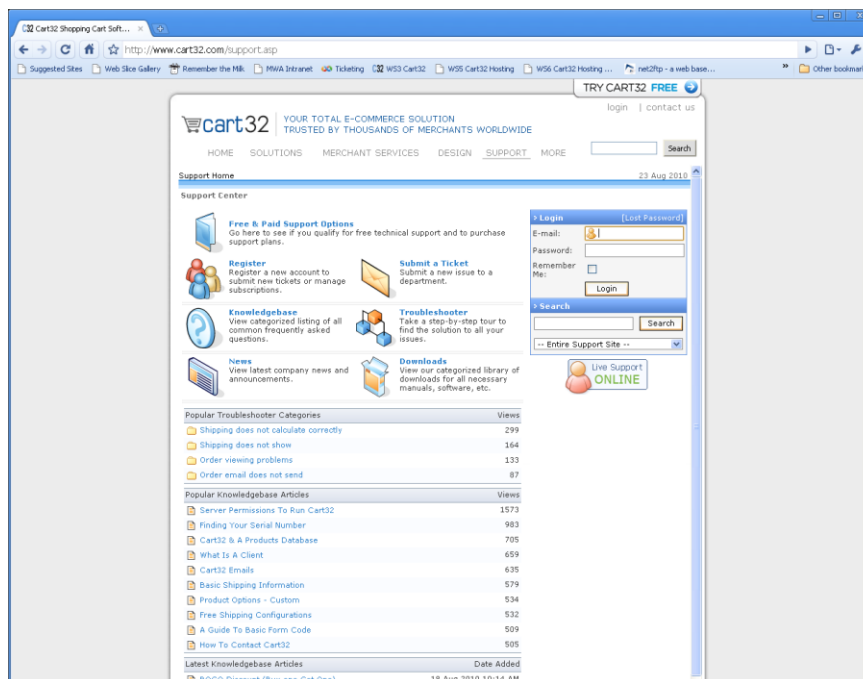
C32 Cart32 Shopping Cart Soft... ×

http://www.cart32.com/support.asp

Suggested Sites | Web Slice Gallery | Remember the Milk | MWA Intranet | Ticketing | WS3 Cart32 | WS5 Cart32 Hosting | WS6 Cart32 Hosting ... | net2ftp - a web base... | » | Other bookmar

TRY CART32 FREE

login | contact us

cart32 YOUR TOTAL E-COMMERCE SOLUTION TRUSTED BY THOUSANDS OF MERCHANTS WORLDWIDE

HOME SOLUTIONS MERCHANT SERVICES DESIGN SUPPORT MORE

Search

Support Home 23 Aug 2010

Support Center

**Free & Paid Support Options**
Go here to see if you qualify for free technical support and to purchase support plans.

**Register**
Register a new account to submit new tickets or manage subscriptions.

**Submit a Ticket**
Submit a new issue to a department.

**Knowledgebase**
View categorized listing of all common frequently asked questions.

**Troubleshooter**
Take a step-by-step tour to find the solution to all your issues.

**News**
View latest company news and announcements.

**Downloads**
View our categorized library of downloads for all necessary manuals, software, etc.

Login [Lost Password]
E-mail:
Password:
Remember Me:
Login

Search
Search
-- Entire Support Site --

Live Support ONLINE

| Popular Troubleshooter Categories | Views |
|---|---|
| Shipping does not calculate correctly | 299 |
| Shipping does not show | 164 |
| Order viewing problems | 133 |
| Order email does not send | 87 |

| Popular Knowledgebase Articles | Views |
|---|---|
| Server Permissions To Run Cart32 | 1573 |
| Finding Your Serial Number | 983 |
| Cart32 & A Products Database | 705 |
| What Is A Client | 659 |
| Cart32 Emails | 635 |
| Basic Shipping Information | 579 |
| Product Options - Custom | 534 |
| Free Shipping Configurations | 532 |
| A Guide To Basic Form Code | 509 |
| How To Contact Cart32 | 505 |

| Latest Knowledgebase Articles | Date Added |
|---|---|
| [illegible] | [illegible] |